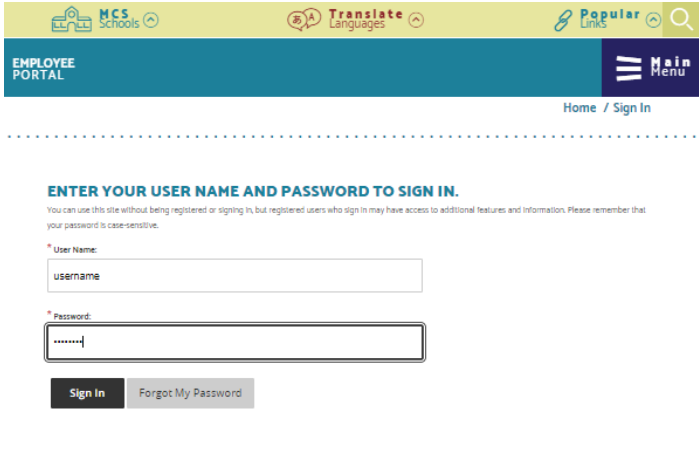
MCS Schools

Translate Languages

Popular Links

EMPLOYEE PORTAL

Main Menu

Home / Sign In

ENTER YOUR USER NAME AND PASSWORD TO SIGN IN.

You can use this site without being registered or signing in, but registered users who sign in may have access to additional features and information. Please remember that your password is case-sensitive.

* User Name:

username

* Password:

••••••••

Sign In

Forgot My Password